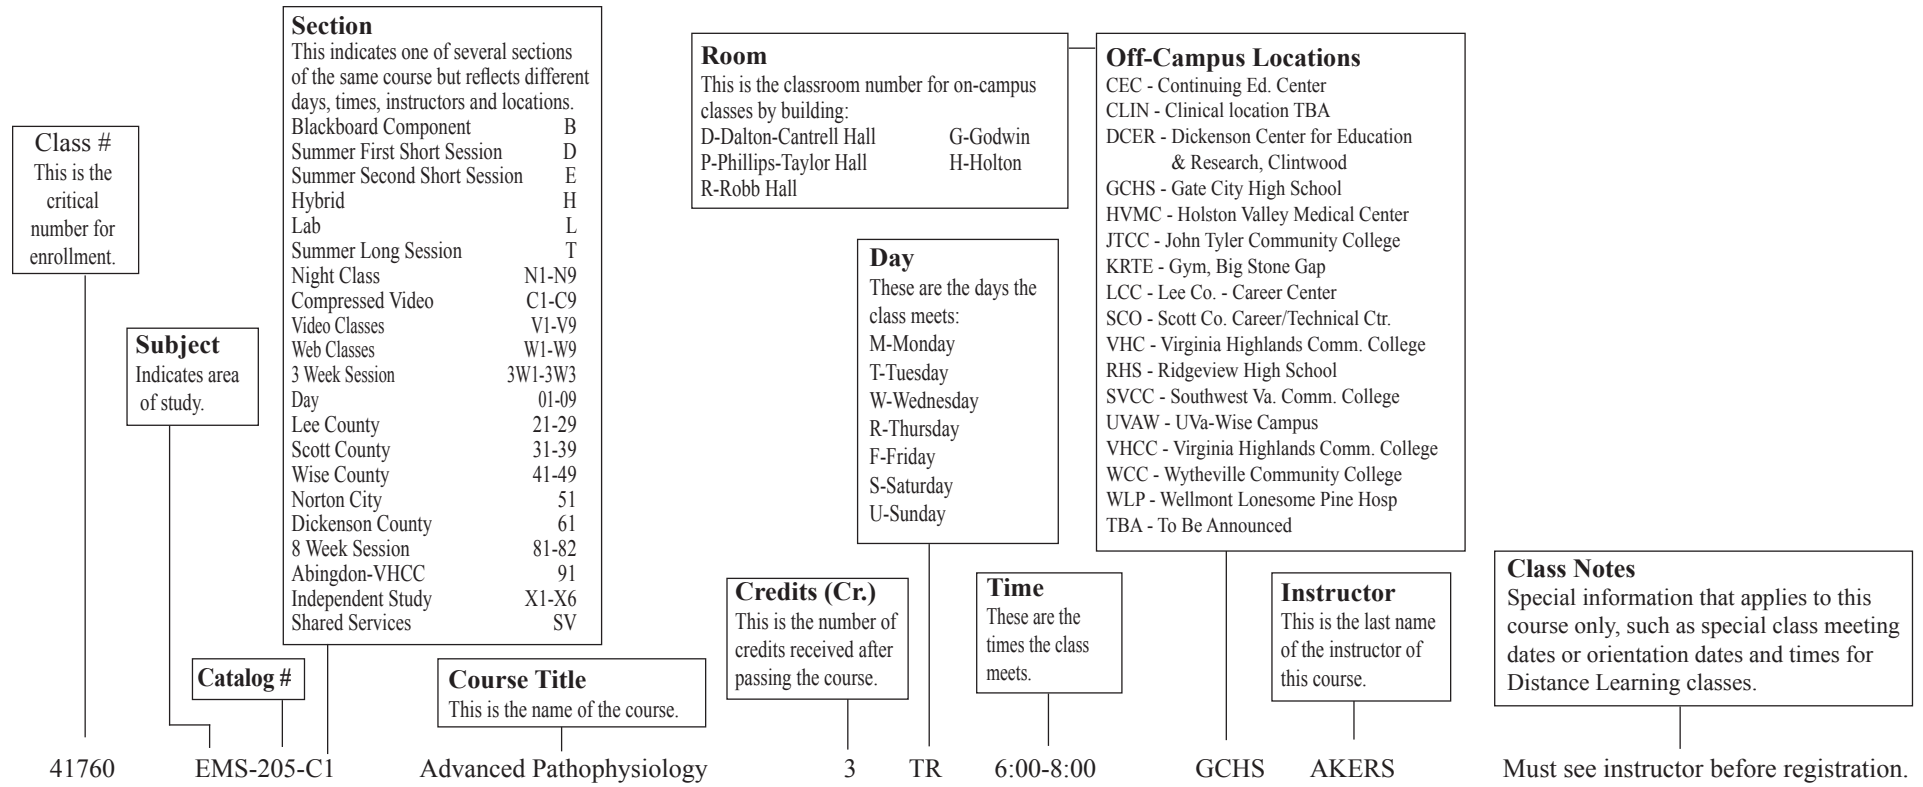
Class #
This is the critical number for enrollment.

Subject
Indicates area of study.

Section
This indicates one of several sections of the same course but reflects different days, times, instructors and locations.

| | |
|---|---|
| Blackboard Component | B |
| Summer First Short Session | D |
| Summer Second Short Session | E |
| Hybrid | H |
| Lab | L |
| Summer Long Session | T |
| Night Class | N1-N9 |
| Compressed Video | C1-C9 |
| Video Classes | V1-V9 |
| Web Classes | W1-W9 |
| 3 Week Session | 3W1-3W3 |
| Day | 01-09 |
| Lee County | 21-29 |
| Scott County | 31-39 |
| Wise County | 41-49 |
| Norton City | 51 |
| Dickenson County | 61 |
| 8 Week Session | 81-82 |
| Abingdon-VHCC | 91 |
| Independent Study | X1-X6 |
| Shared Services | SV |

Catalog #

Course Title
This is the name of the course.

Room
This is the classroom number for on-campus classes by building:
D-Dalton-Cantrell Hall G-Godwin
P-Phillips-Taylor Hall H-Holton
R-Robb Hall

Day
These are the days the class meets:
M-Monday
T-Tuesday
W-Wednesday
R-Thursday
F-Friday
S-Saturday
U-Sunday

Credits (Cr.)
This is the number of credits received after passing the course.

Time
These are the times the class meets.

Off-Campus Locations
CEC - Continuing Ed. Center
CLIN - Clinical location TBA
DCER - Dickenson Center for Education & Research, Clintwood
GCHS - Gate City High School
HVMC - Holston Valley Medical Center
JTCC - John Tyler Community College
KRTE - Gym, Big Stone Gap
LCC - Lee Co. - Career Center
SCO - Scott Co. Career/Technical Ctr.
VHC - Virginia Highlands Comm. College
RHS - Ridgeview High School
SVCC - Southwest Va. Comm. College
UVAW - UVa-Wise Campus
VHCC - Virginia Highlands Comm. College
WCC - Wytheville Community College
WLP - Wellmont Lonesome Pine Hosp
TBA - To Be Announced

Instructor
This is the last name of the instructor of this course.

Class Notes
Special information that applies to this course only, such as special class meeting dates or orientation dates and times for Distance Learning classes.

41760 EMS-205-C1 Advanced Pathophysiology 3 TR 6:00-8:00 GCHS AKERS Must see instructor before registration.